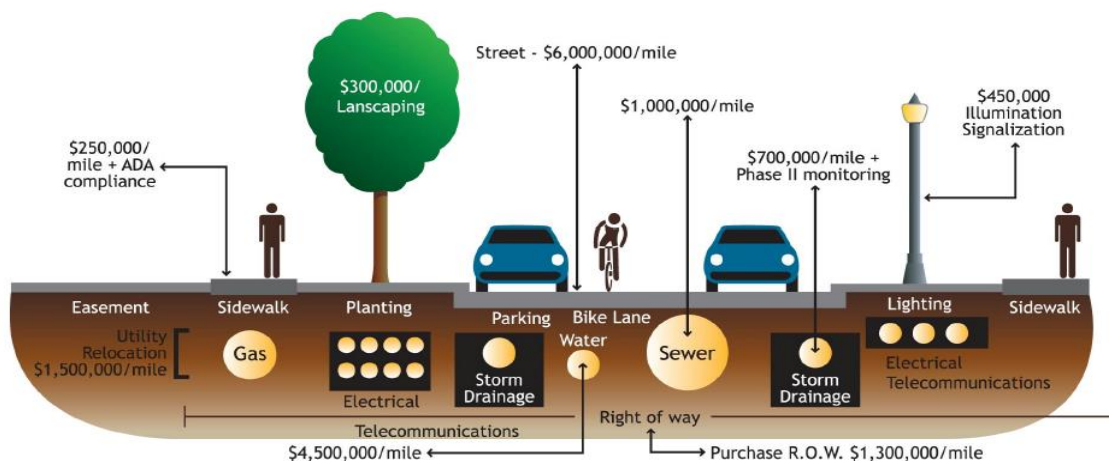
$300,000/ Lanscaping

Street - $6,000,000/mile

$1,000,000/mile

$450,000 Illumination Signalization

$250,000/ mile + ADA compliance

$700,000/mile + Phase II monitoring

Easement

Sidewalk

Planting

Parking

Bike Lane

Lighting

Sidewalk

Utility Relocation $1,500,000/mile

Gas

Electrical

Storm Drainage

Water

Sewer

Storm Drainage

Electrical Telecommunications

Right of way

Telecommunications

$4,500,000/mile

Purchase R.O.W. $1,300,000/mile